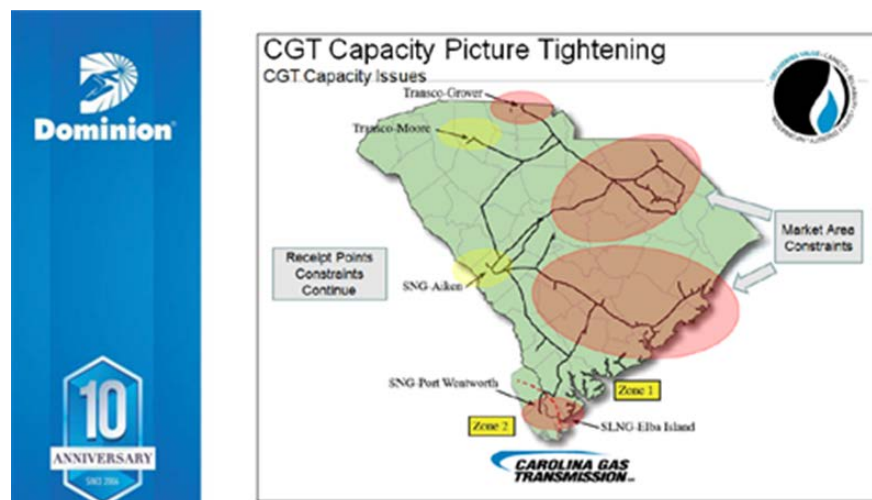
Dominion

10
ANNIVERSARY
SINCE 2006

CGT Capacity Picture Tightening

CGT Capacity Issues

Transco-Grover

Transco-Moore

Market Area Constraints

Receipt Points Constraints Continue

SNG-Aiken

SNG-Port Wentworth

Zone 1

Zone 2

SLNG-Elba Island

CAROLINA GAS TRANSMISSION